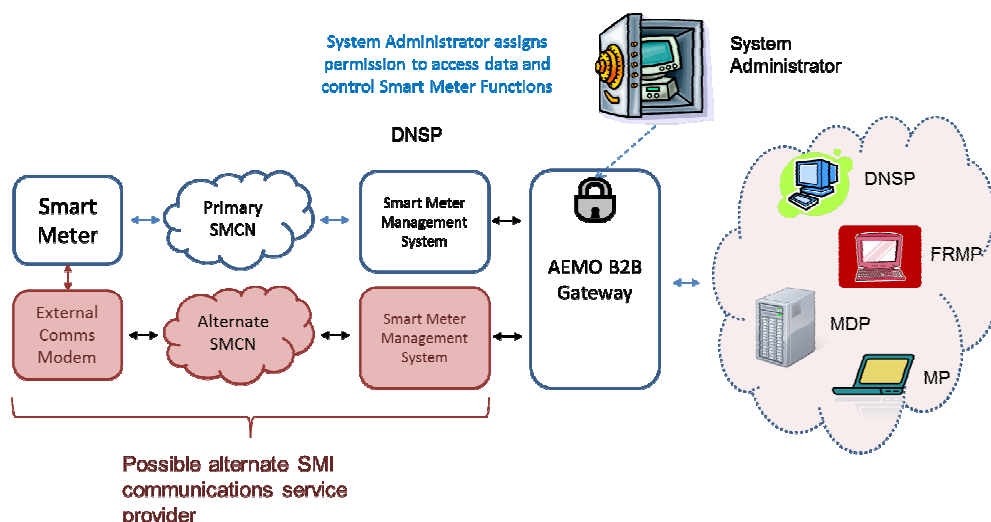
System Administrator assigns permission to access data and control Smart Meter Functions

System Administrator

DNSP

Smart Meter

Primary SMCN

Smart Meter Management System

AEMO B2B Gateway

External Comms Modem

Alternate SMCN

Smart Meter Management System

DNSP

FRMP

MDP

MP

Possible alternate SMI communications service provider